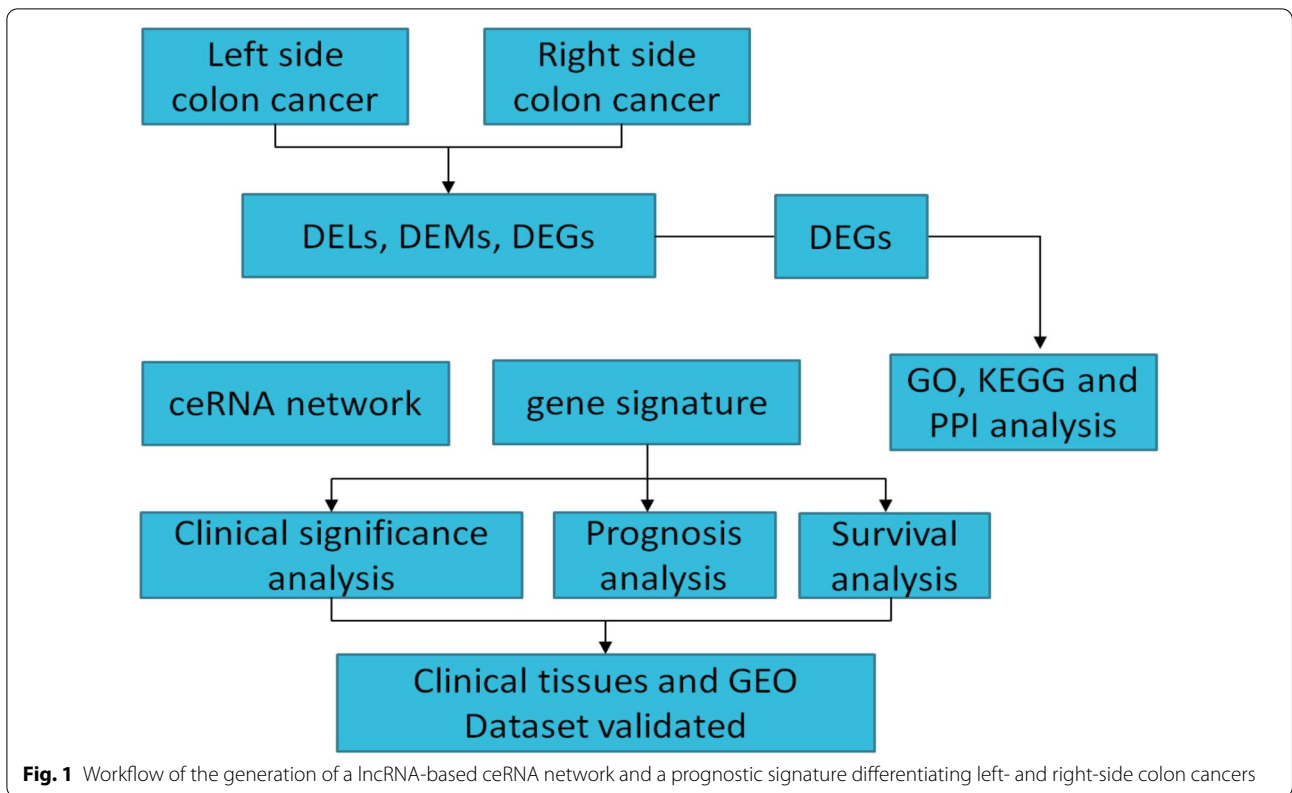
Left side colon cancer

Right side colon cancer

DELs, DEMs, DEGs

DEGs

ceRNA network

gene signature

GO, KEGG and PPI analysis

Clinical significance analysis

Prognosis analysis

Survival analysis

Clinical tissues and GEO Dataset validated

**Fig. 1** Workflow of the generation of a lncRNA-based ceRNA network and a prognostic signature differentiating left- and right-side colon cancers